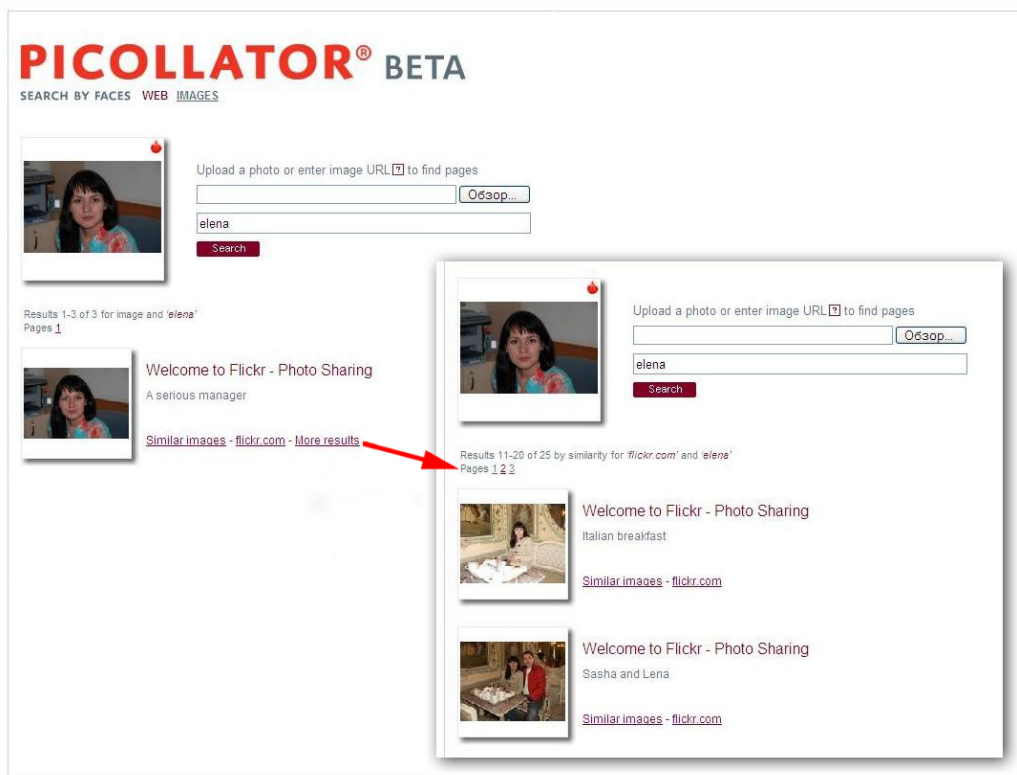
PICOLLATOR® BETA
SEARCH BY FACES WEB IMAGES

Upload a photo or enter image URL ? to find pages
Обзор...
elena
Search

Results 1-3 of 3 for image and 'elena'
Pages 1

Welcome to Flickr - Photo Sharing
A serious manager
Similar images - flickr.com - More results

Upload a photo or enter image URL ? to find pages
Обзор...
elena
Search

Results 11-20 of 25 by similarity for 'flickr.com' and 'elena'
Pages 1 2 3

Welcome to Flickr - Photo Sharing
Italian breakfast
Similar images - flickr.com

Welcome to Flickr - Photo Sharing
Sasha and Lena
Similar images - flickr.com